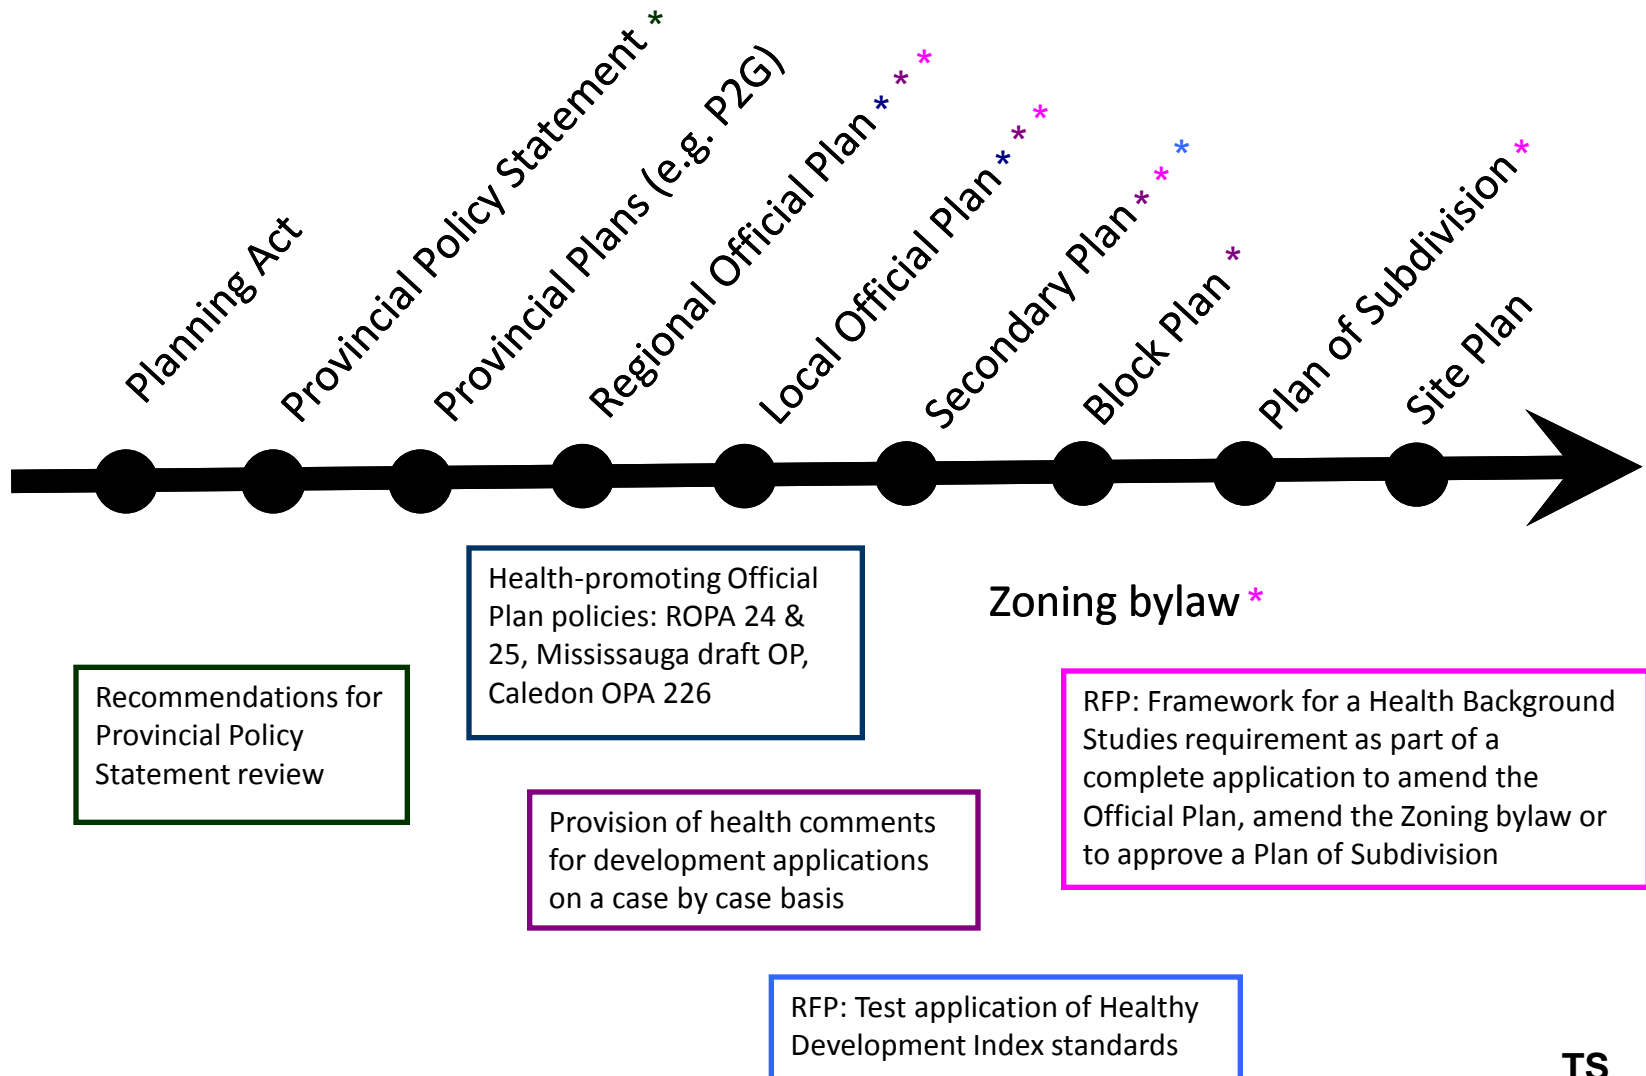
Planning Act

Provincial Policy Statement *

Provincial Plans (e.g. P2G)

Regional Official Plan * * *

Local Official Plan * * *

Secondary Plan * * *

Block Plan *

Plan of Subdivision *

Site Plan

Health-promoting Official Plan policies: ROPA 24 & 25, Mississauga draft OP, Caledon OPA 226

Zoning bylaw *

Recommendations for Provincial Policy Statement review

RFP: Framework for a Health Background Studies requirement as part of a complete application to amend the Official Plan, amend the Zoning bylaw or to approve a Plan of Subdivision

Provision of health comments for development applications on a case by case basis

RFP: Test application of Healthy Development Index standards

TS